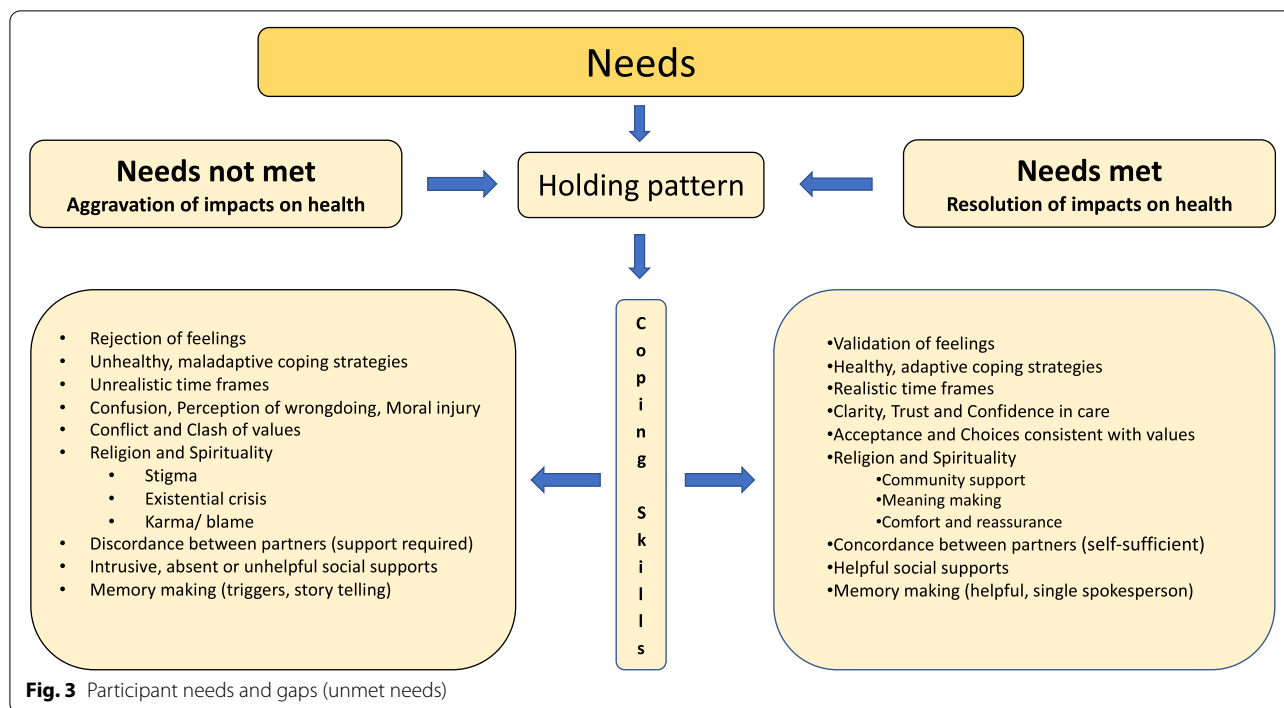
Needs

Needs not met
Aggravation of impacts on health

Holding pattern

Needs met
Resolution of impacts on health

Coping Skills

- Rejection of feelings
- Unhealthy, maladaptive coping strategies
- Unrealistic time frames
- Confusion, Perception of wrongdoing, Moral injury
- Conflict and Clash of values
- Religion and Spirituality
  - Stigma
  - Existential crisis
  - Karma/ blame
- Discordance between partners (support required)
- Intrusive, absent or unhelpful social supports
- Memory making (triggers, story telling)

•Validation of feelings
•Healthy, adaptive coping strategies
•Realistic time frames
•Clarity, Trust and Confidence in care
•Acceptance and Choices consistent with values
•Religion and Spirituality
•Community support
•Meaning making
•Comfort and reassurance
•Concordance between partners (self-sufficient)
•Helpful social supports
•Memory making (helpful, single spokesperson)

Fig. 3 Participant needs and gaps (unmet needs)